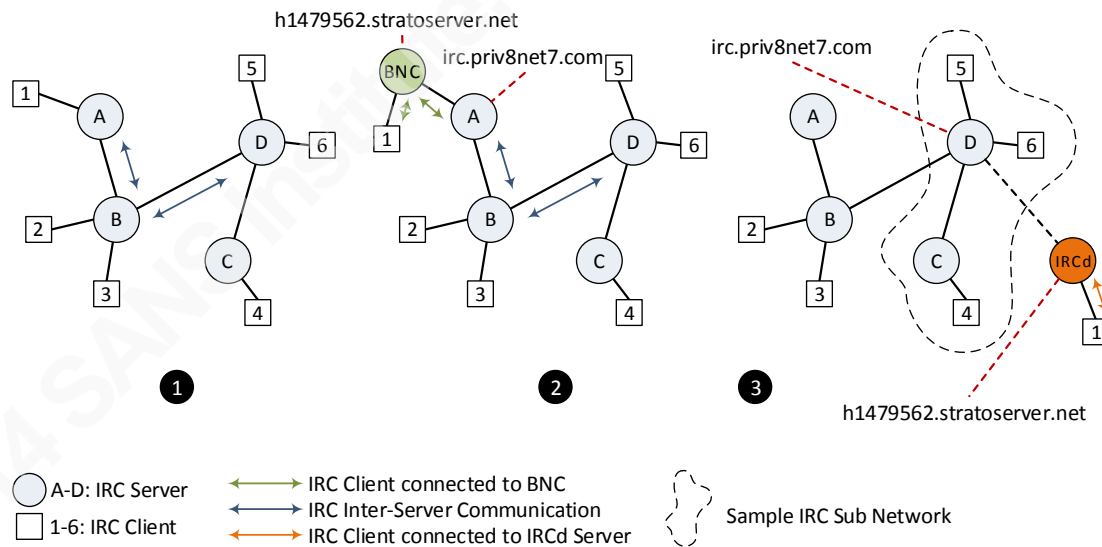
h1479562.stratoserver.net

irc.priv8net7.com

irc.priv8net7.com

1 A B 2 3 D 5 6 C 4

BNC 1 A B 2 3 D 5 6 C 4

A B 2 3 D 5 6 C 4 IRCd 1

1

2

3

h1479562.stratoserver.net

A-D: IRC Server

1-6: IRC Client

IRC Client connected to BNC

IRC Inter-Server Communication

IRC Client connected to IRCd Server

Sample IRC Sub Network

© 2014 SANS Institute